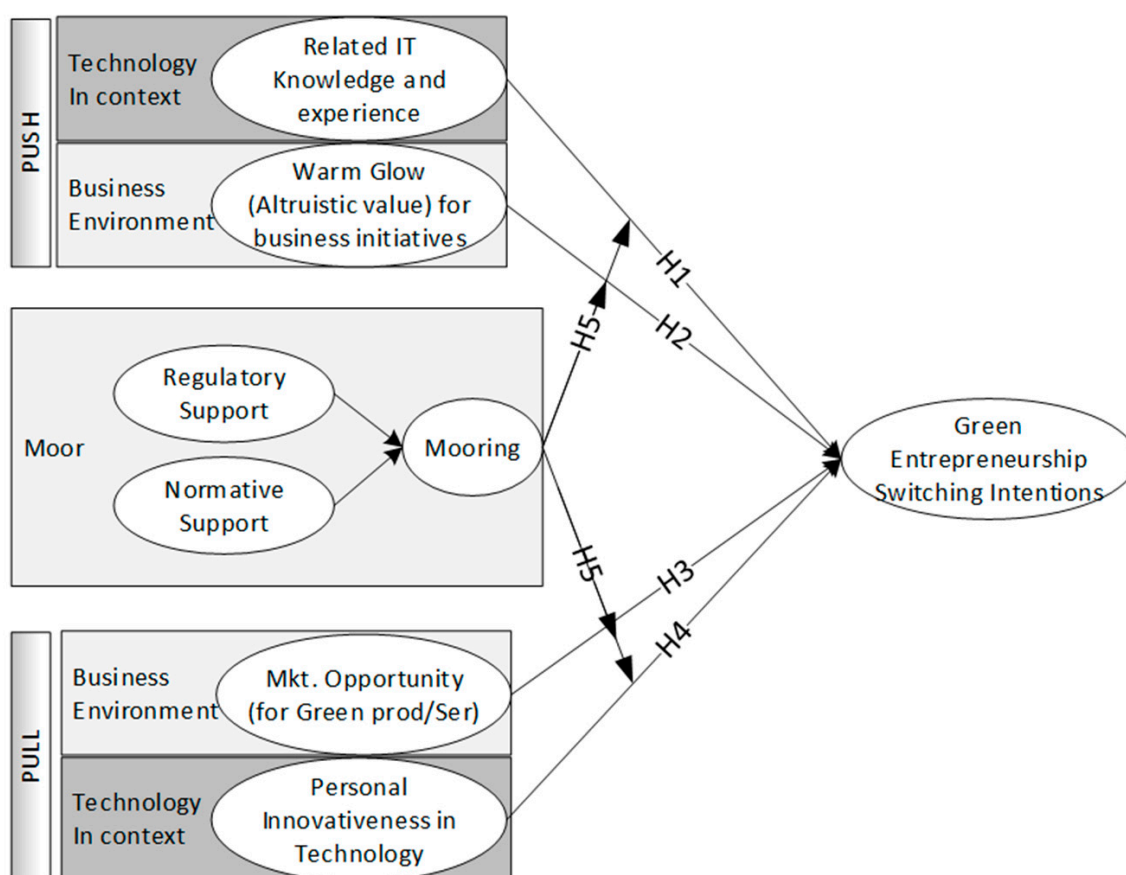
PUSH

Technology In context

Related IT Knowledge and experience

Business Environment

Warm Glow (Altruistic value) for business initiatives

Moor

Regulatory Support

Normative Support

Mooring

H5

H1

H2

Green Entrepreneurship Switching Intentions

H5

H3

H4

PULL

Business Environment

Mkt. Opportunity (for Green prod/Ser)

Technology In context

Personal Innovativeness in Technology